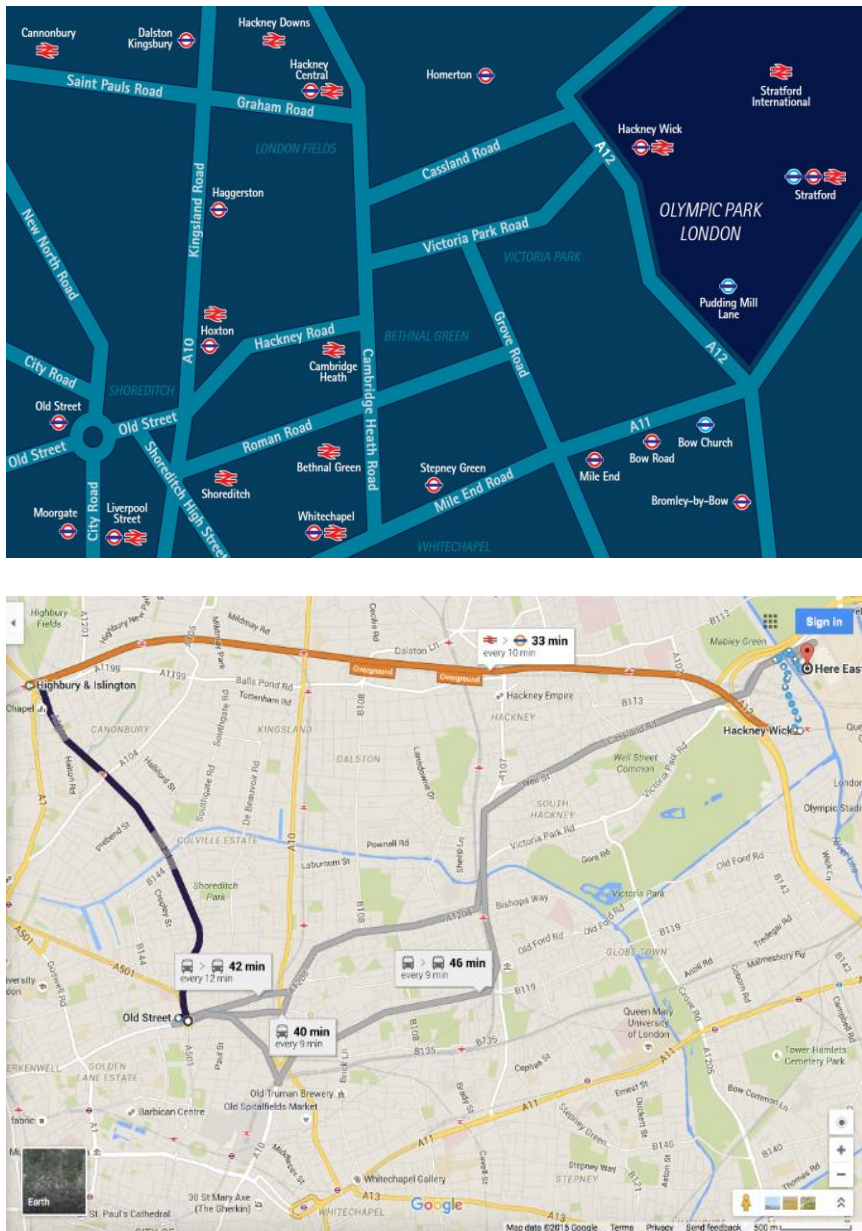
Cannonbury
Dalston Kingsbury
Hackney Downs
Hackney Central
Homerton
Stratford International
Saint Pauls Road
Graham Road
LONDON FIELDS
Hackney Wick
Cassland Road
A12
Stratford
OLYMPIC PARK LONDON
Haggerston
Kingsland Road
New North Road
Victoria Park Road
VICTORIA PARK
Pudding Mill Lane
Hoxton
Hackney Road
BETHNAL GREEN
Grove Road
A10
Cambridge Heath
City Road
SHOREDITCH
A12
Old Street
Old Street
Old Street
Roman Road
Cambridge Heath Road
A11
Bow Church
Bow Road
Bethnal Green
Stepney Green
Mile End
Shoreditch
Shoreditch High Street
Mile End Road
Bromley-by-Bow
Moorgate
Liverpool Street
City Road
Whitechapel
WHITECHAPEL

Highbury Fields
Highbury & Islington
Chapel
Mildmay Rd
Dalston Ln
33 min
every 10 min
B112
Mabley Green
Sign in
Here East
Balls Pond Rd
Tottenham Rd
Overground
Overground
Hackney Empire
HACKNEY
B113
CANONBURY
KINGSLAND
Hackney Wick
DALSTON
Well Street Common
Olympic Stadium
SOUTH HACKNEY
Pownall Rd
Victoria Park Rd
COLVILLE ESTATE
Laburnum St
Gore Rd
Old Ford Rd
Shoreditch Park
Bishops Way
Victoria Park
A1208
Old Ford Rd
A501
42 min
every 12 min
46 min
every 9 min
GLOBE TOWN
Malmesbury Rd
Old Street
40 min
every 9 min
Queen Mary University of London
Tower Hamlets Cemetery Park
GOLDEN LANE ESTATE
Old Truman Brewery
Old Spitalfields Market
Barbican Centre
Bow Common Ln
A11
Stepney Green
Stepney Way
Whitechapel Gallery
Earth
30 St Mary Axe (The Gherkin)
St. Paul's Cathedral
A13
WHITECHAPEL
Google
Map data ©2015 Google Terms Privacy Send feedback 500 m